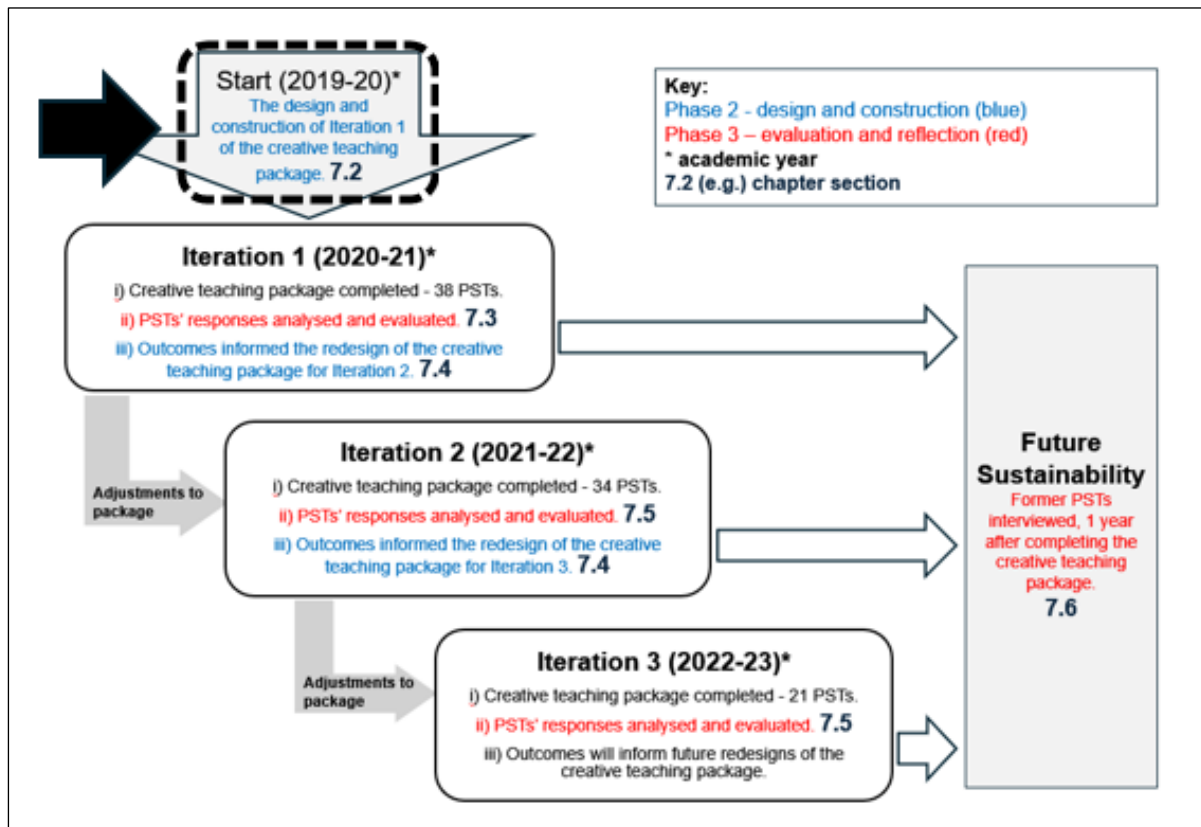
Start (2019-20)*
The design and construction of Iteration 1 of the creative teaching package. 7.2

Key:
Phase 2 - design and construction (blue)
Phase 3 – evaluation and reflection (red)
* academic year
7.2 (e.g.) chapter section

Iteration 1 (2020-21)*
i) Creative teaching package completed - 38 PSTs.
ii) PSTs' responses analysed and evaluated. 7.3
iii) Outcomes informed the redesign of the creative teaching package for Iteration 2. 7.4

Adjustments to package

Iteration 2 (2021-22)*
i) Creative teaching package completed - 34 PSTs.
ii) PSTs' responses analysed and evaluated. 7.5
iii) Outcomes informed the redesign of the creative teaching package for Iteration 3. 7.4

Adjustments to package

Iteration 3 (2022-23)*
i) Creative teaching package completed - 21 PSTs.
ii) PSTs' responses analysed and evaluated. 7.5
iii) Outcomes will inform future redesigns of the creative teaching package.

Future Sustainability
Former PSTs interviewed, 1 year after completing the creative teaching package.
7.6